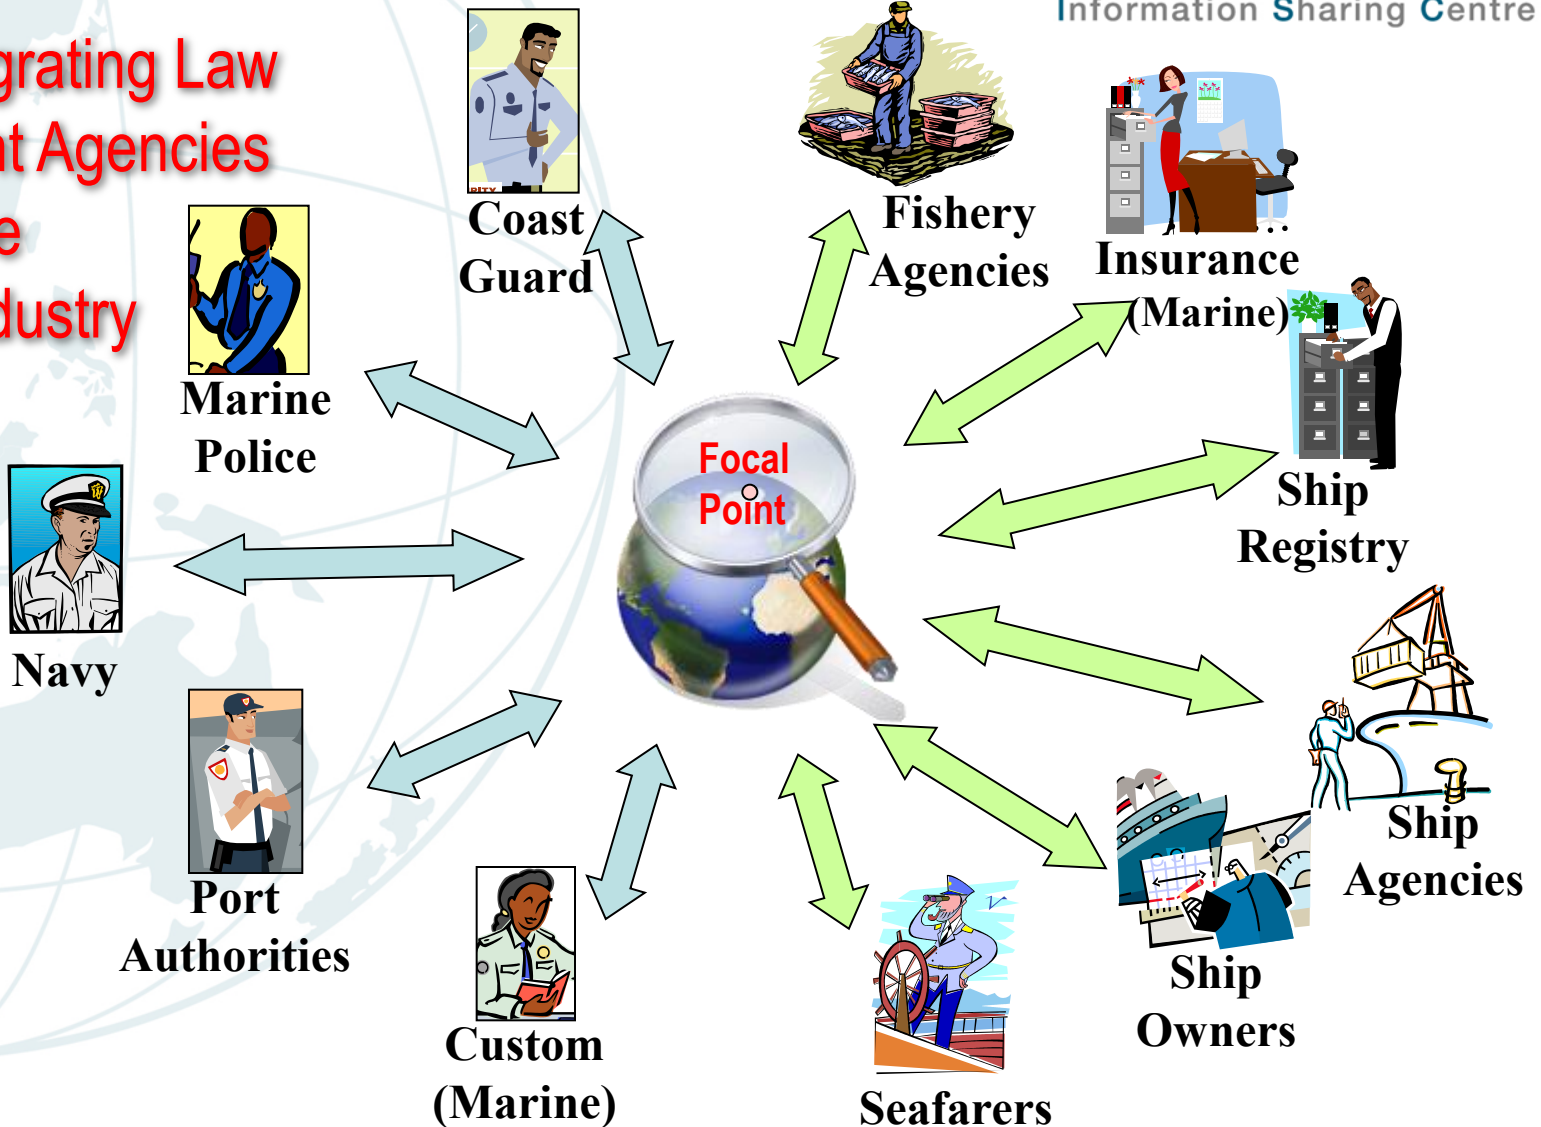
Information Sharing Centre

grating Law
t Agencies
e
dustry

Coast Guard

Fishery Agencies

Insurance (Marine)

Marine Police

Focal Point

Ship Registry

Navy

Ship Agencies

Port Authorities

Custom (Marine)

Seafarers

Ship Owners